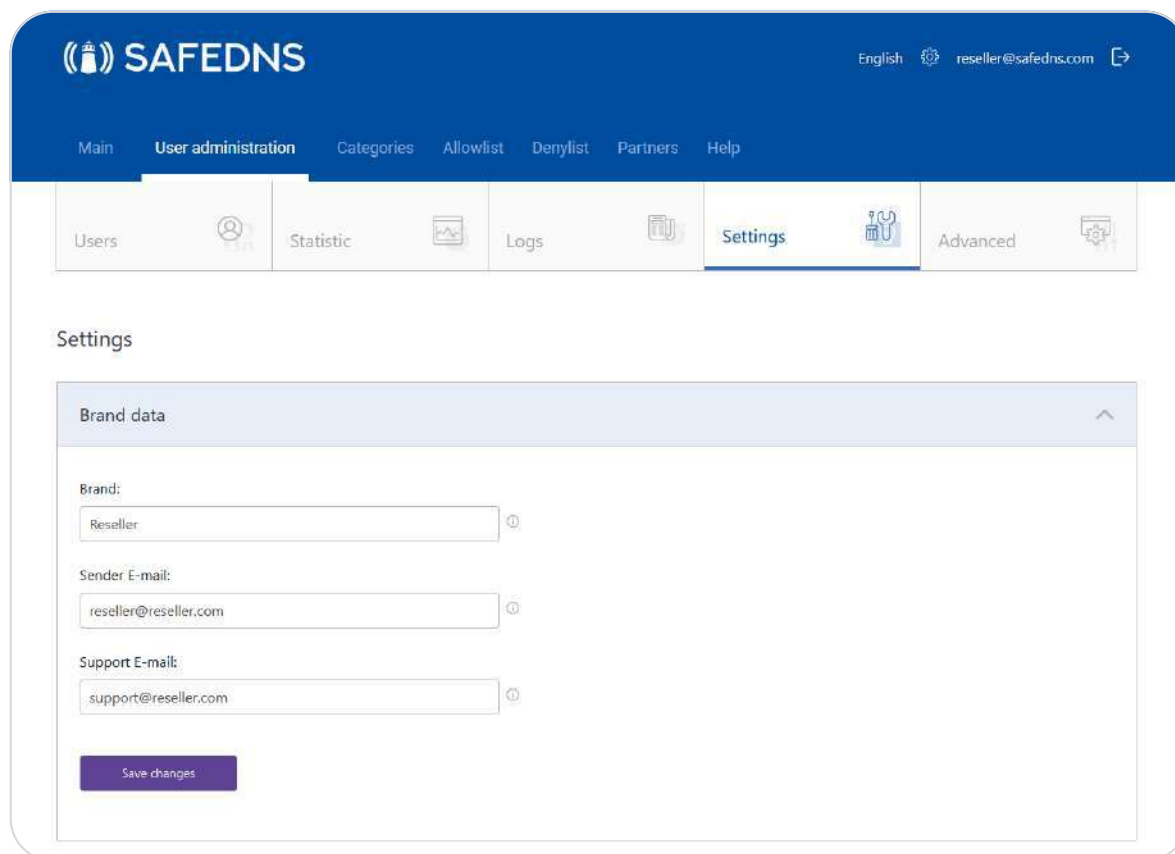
SAFEDNS

English reseller@safedns.com

Main User administration Categories Allowlist Denylist Partners Help

Users Statistic Logs Settings Advanced

Settings

Brand data

Brand:

Reseller

Sender E-mail:

reseller@reseller.com

Support E-mail:

support@reseller.com

Save changes